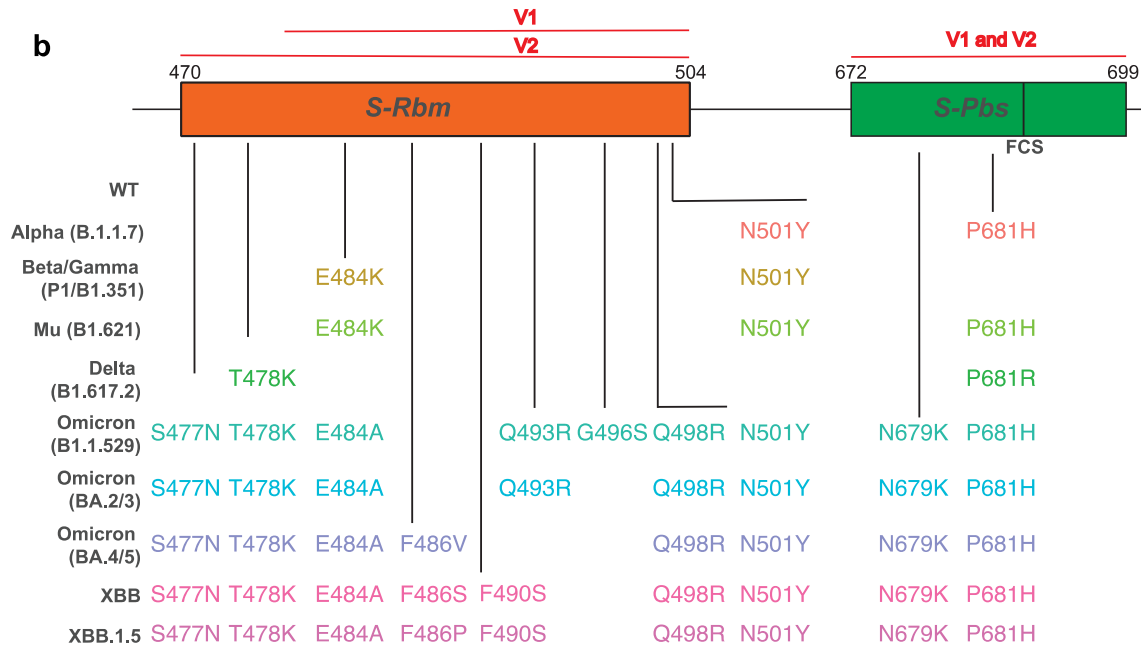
b

V1

V2

V1 and V2

470

504

672

699

S-Rbm

S-Pbs

FCS

WT

Alpha (B.1.1.7) N501Y P681H

Beta/Gamma (P1/B1.351) E484K N501Y

Mu (B1.621) E484K N501Y P681H

Delta (B1.617.2) T478K P681R

Omicron (B1.1.529) S477N T478K E484A Q493R G496S Q498R N501Y N679K P681H

Omicron (BA.2/3) S477N T478K E484A Q493R Q498R N501Y N679K P681H

Omicron (BA.4/5) S477N T478K E484A F486V Q498R N501Y N679K P681H

XBB S477N T478K E484A F486S F490S Q498R N501Y N679K P681H

XBB.1.5 S477N T478K E484A F486P F490S Q498R N501Y N679K P681H